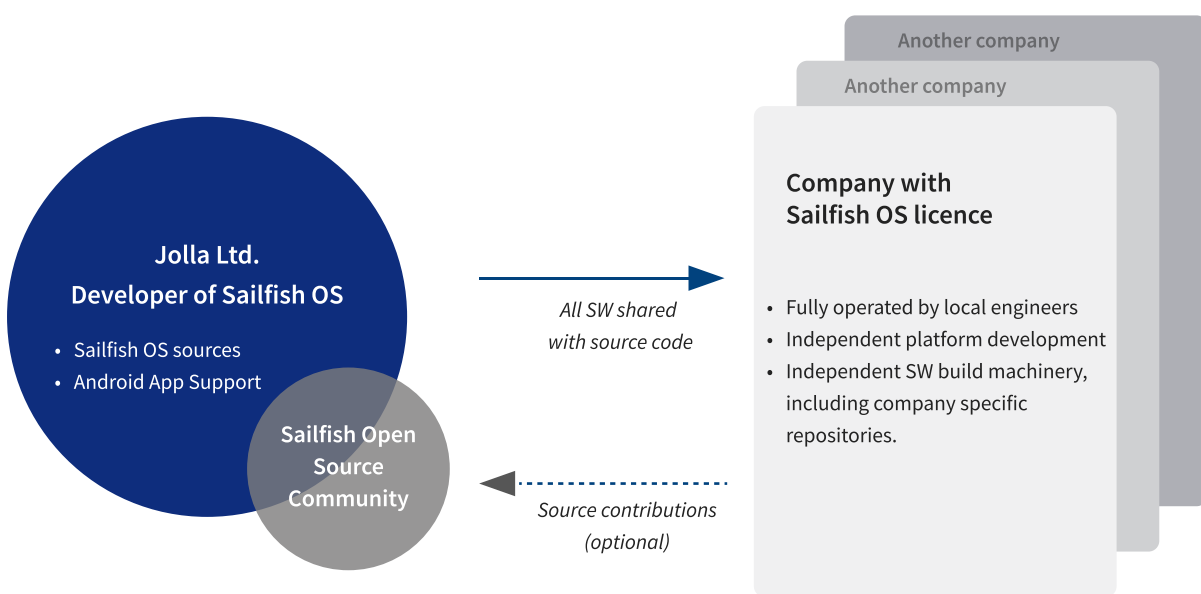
Jolla Ltd.
Developer of Sailfish OS

- Sailfish OS sources
- Android App Support

Sailfish Open Source Community

All SW shared with source code

Source contributions (optional)

Another company

Another company

Company with Sailfish OS licence

- Fully operated by local engineers
- Independent platform development
- Independent SW build machinery, including company specific repositories.